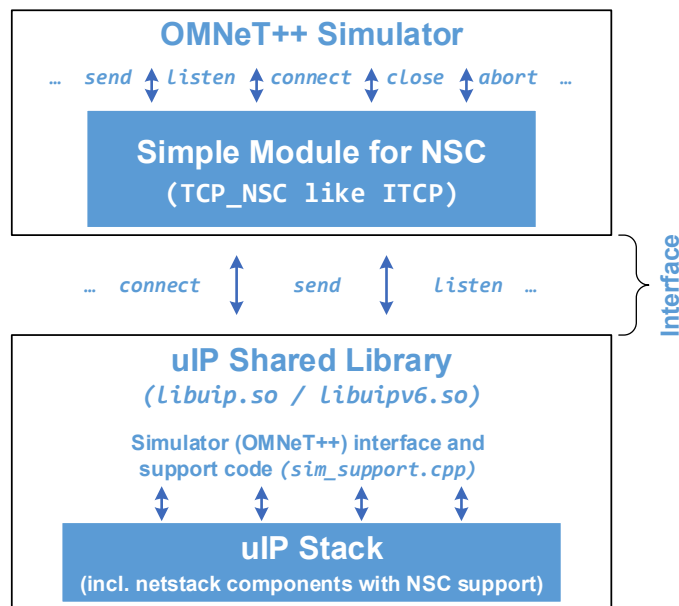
OMNeT++ Simulator

… send listen connect close abort …

Simple Module for NSC
(TCP_NSC like ITCP)

… connect send listen …

Interface

uIP Shared Library
(libuip.so / libuipv6.so)

Simulator (OMNeT++) interface and support code (sim_support.cpp)

uIP Stack
(incl. netstack components with NSC support)